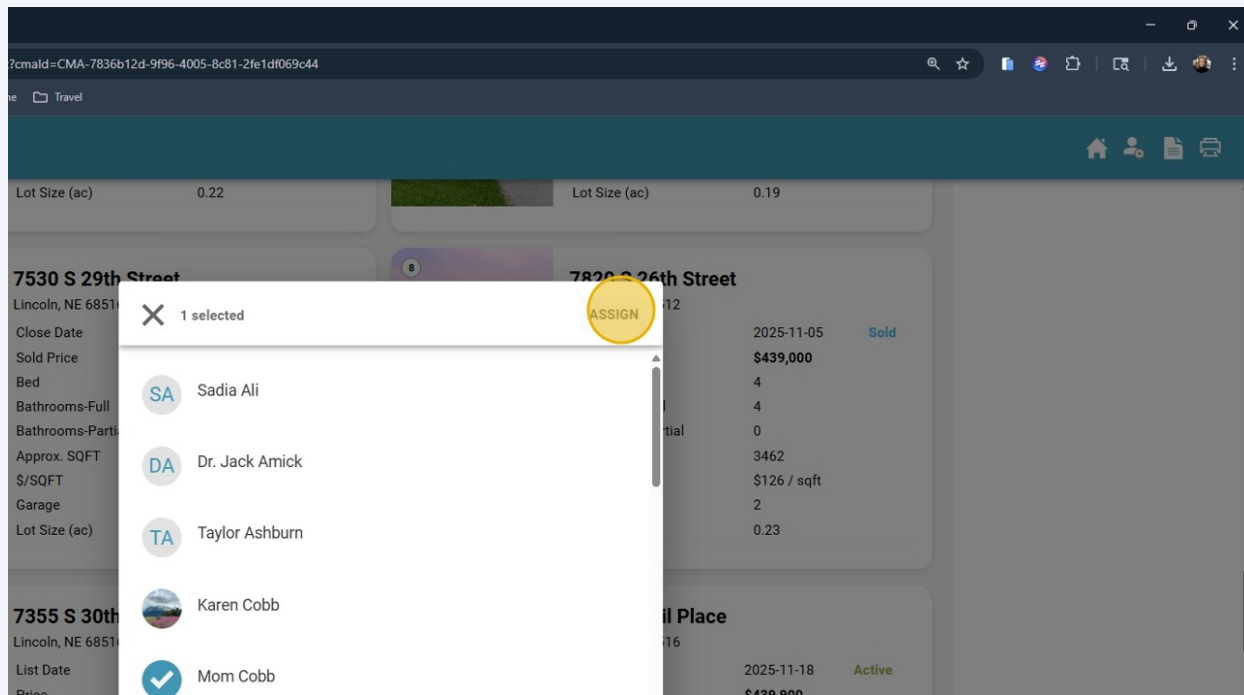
?cmaId=CMA-7836b12d-9f96-4005-8c81-2fe1df069c44

ne Travel

Lot Size (ac) 0.22

Lot Size (ac) 0.19

7530 S 29th Street
Lincoln, NE 6851
Close Date
Sold Price
Bed
Bathrooms-Full
Bathrooms-Parti
Approx. SQFT
$/SQFT
Garage
Lot Size (ac)

8

7820 S 26th Street
12
2025-11-05 Sold
$439,000
4
l 4
rtial 0
3462
$126 / sqft
2
0.23

7355 S 30th
Lincoln, NE 6851
List Date
Price

il Place
16
2025-11-18 Active
$439,900

1 selected
ASSIGN

SA Sadia Ali
DA Dr. Jack Amick
TA Taylor Ashburn
Karen Cobb
Mom Cobb